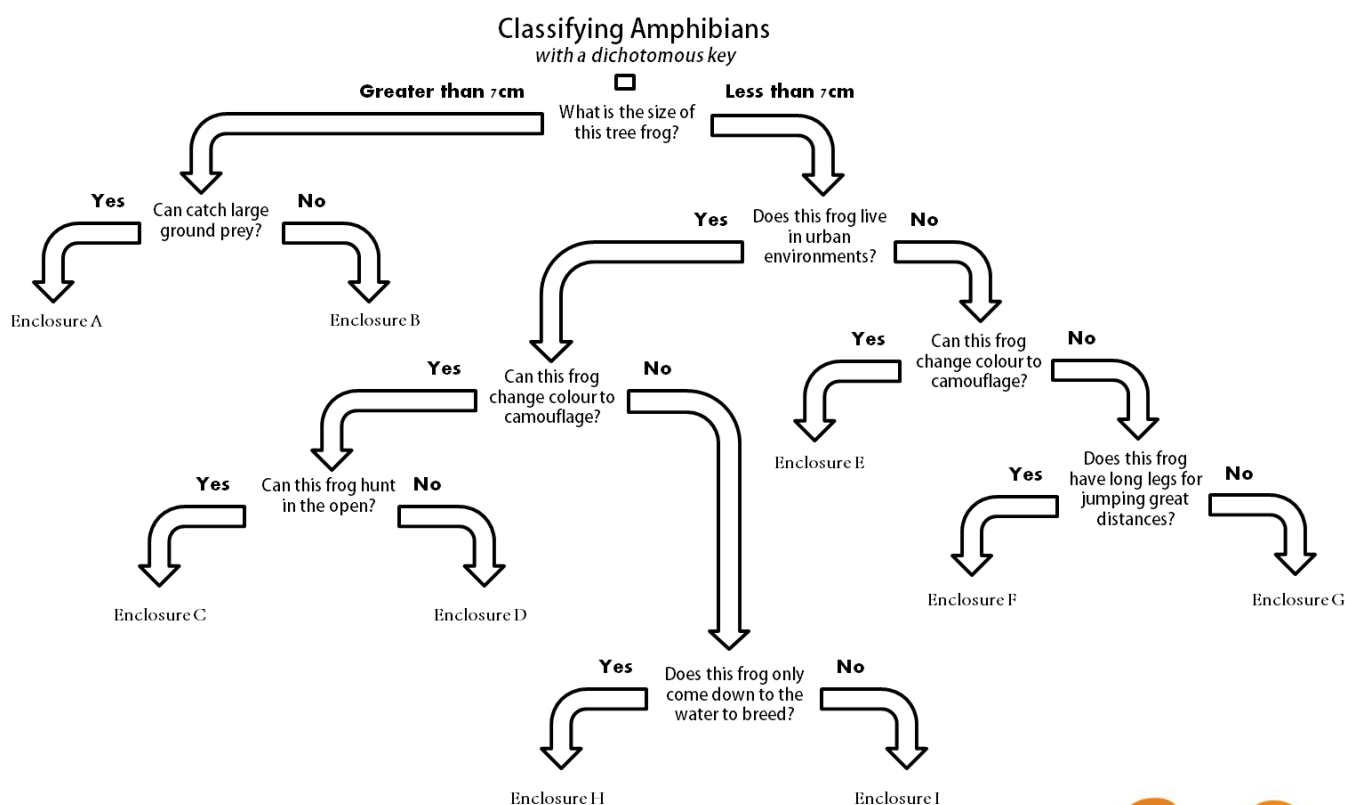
Classifying Amphibians
with a dichotomous key

Greater than 7cm

What is the size of this tree frog?

Less than 7cm

Yes

Can catch large ground prey?

No

Enclosure A

Enclosure B

Yes

Does this frog live in urban environments?

No

Yes

Can this frog change colour to camouflage?

No

Yes

Can this frog change colour to camouflage?

No

Enclosure E

Yes

Can this frog hunt in the open?

No

Yes

Does this frog have long legs for jumping great distances?

No

Enclosure C

Enclosure D

Enclosure F

Enclosure G

Yes

Does this frog only come down to the water to breed?

No

Enclosure H

Enclosure I